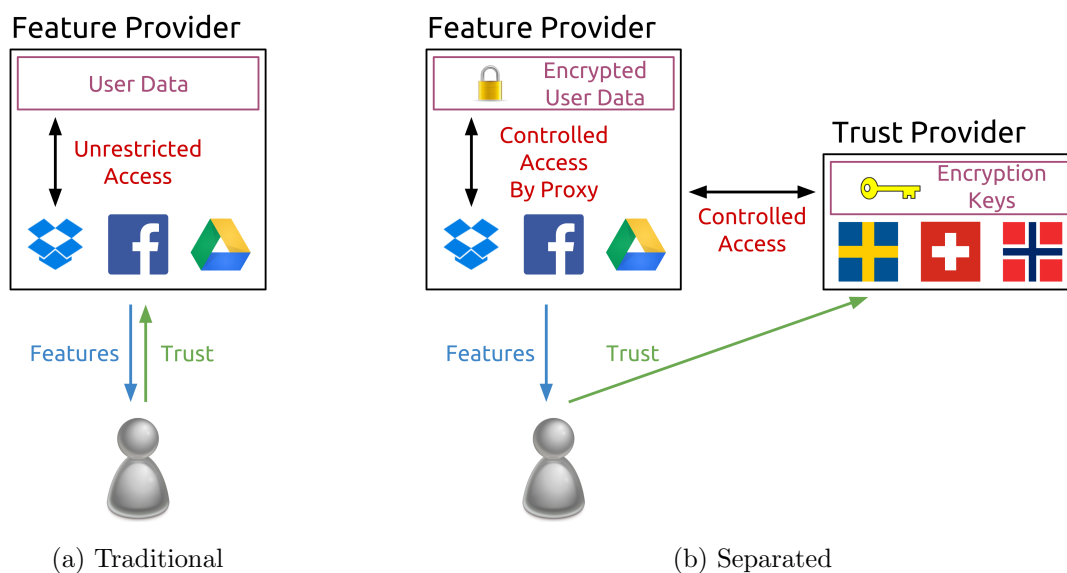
Feature Provider

User Data

Unrestricted Access

Features

Trust

(a) Traditional

Feature Provider

Encrypted User Data

Controlled Access By Proxy

Controlled Access

Trust Provider

Encryption Keys

Features

Trust

(b) Separated